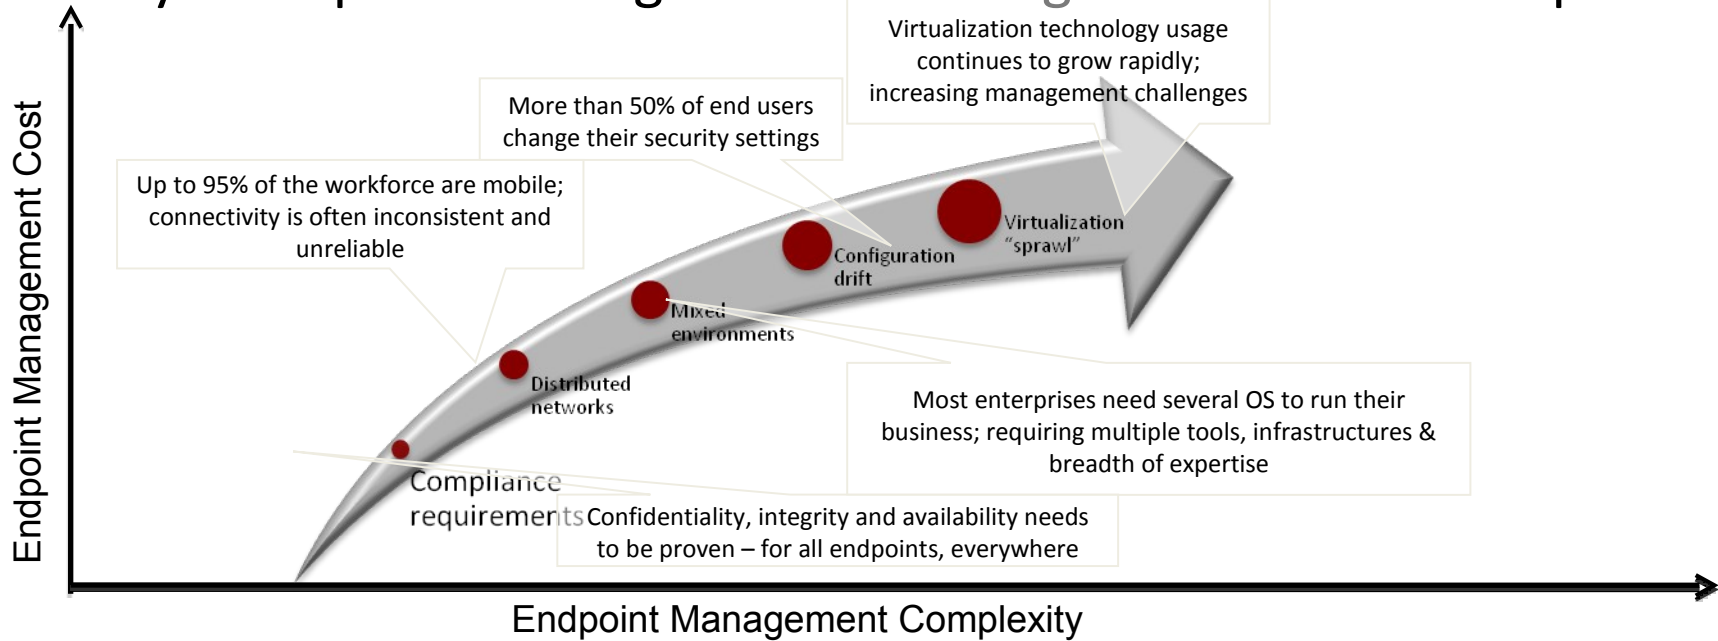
Endpoint Management Cost

Virtualization technology usage continues to grow rapidly; increasing management challenges

More than 50% of end users change their security settings

Up to 95% of the workforce are mobile; connectivity is often inconsistent and unreliable

Virtualization "sprawl"

Configuration drift

Mixed environments

Distributed networks

Most enterprises need several OS to run their business; requiring multiple tools, infrastructures & breadth of expertise

Compliance requirements

Confidentiality, integrity and availability needs to be proven – for all endpoints, everywhere

Endpoint Management Complexity